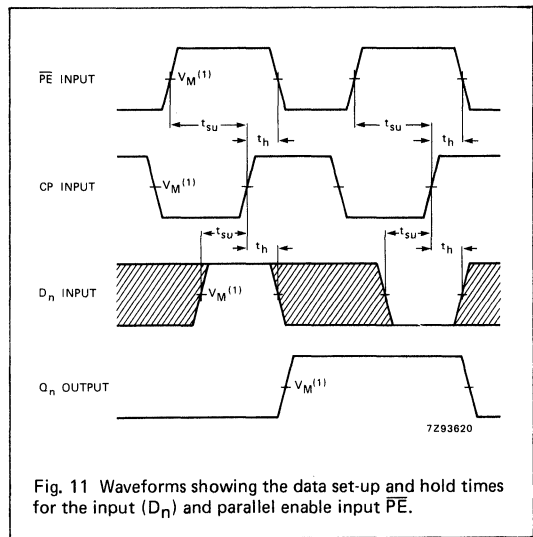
$\overline{PE}$ INPUT

$V_M^{(1)}$

$t_{su}$

$t_h$

$t_{su}$

$t_h$

CP INPUT

$V_M^{(1)}$

$t_{su}$

$t_h$

$t_{su}$

$t_h$

$D_n$ INPUT

$V_M^{(1)}$

$Q_n$ OUTPUT

$V_M^{(1)}$

7Z93620

Fig. 11 Waveforms showing the data set-up and hold times for the input ($D_n$) and parallel enable input $\overline{PE}$.